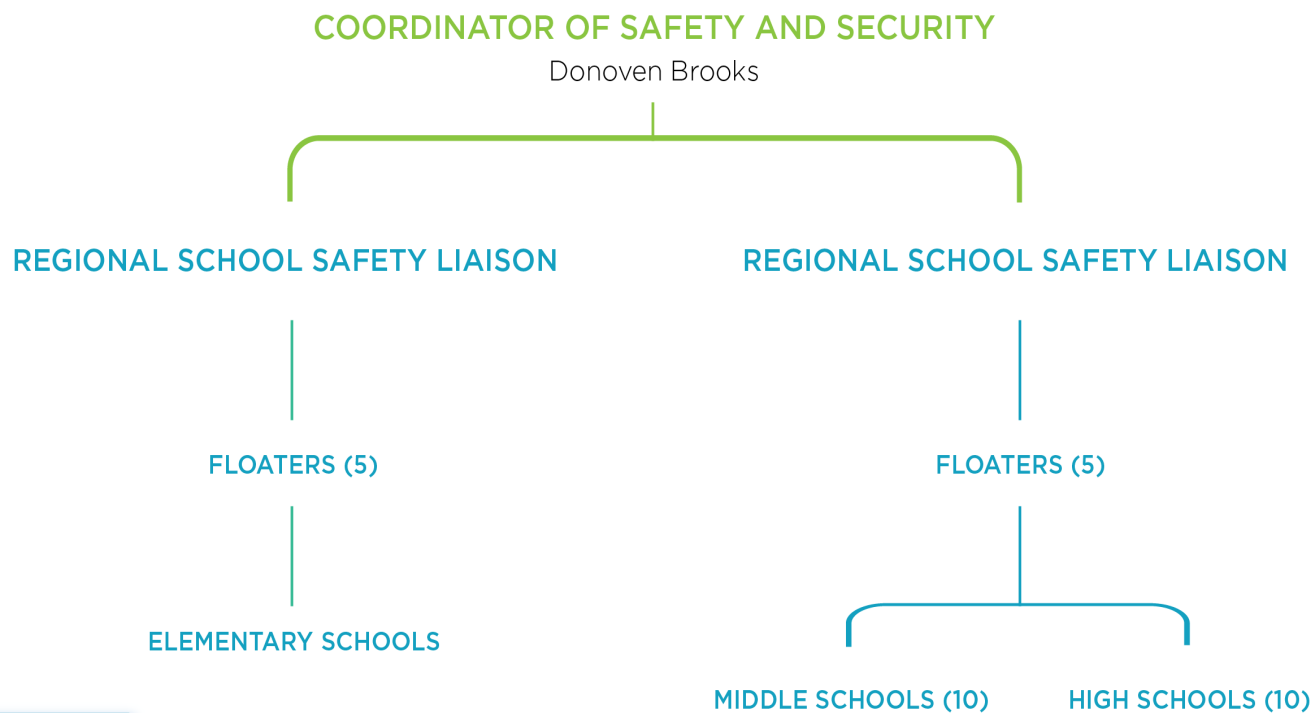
COORDINATOR OF SAFETY AND SECURITY
Donoven Brooks

REGIONAL SCHOOL SAFETY LIAISON

FLOATERS (5)

ELEMENTARY SCHOOLS

REGIONAL SCHOOL SAFETY LIAISON

FLOATERS (5)

MIDDLE SCHOOLS (10)

HIGH SCHOOLS (10)